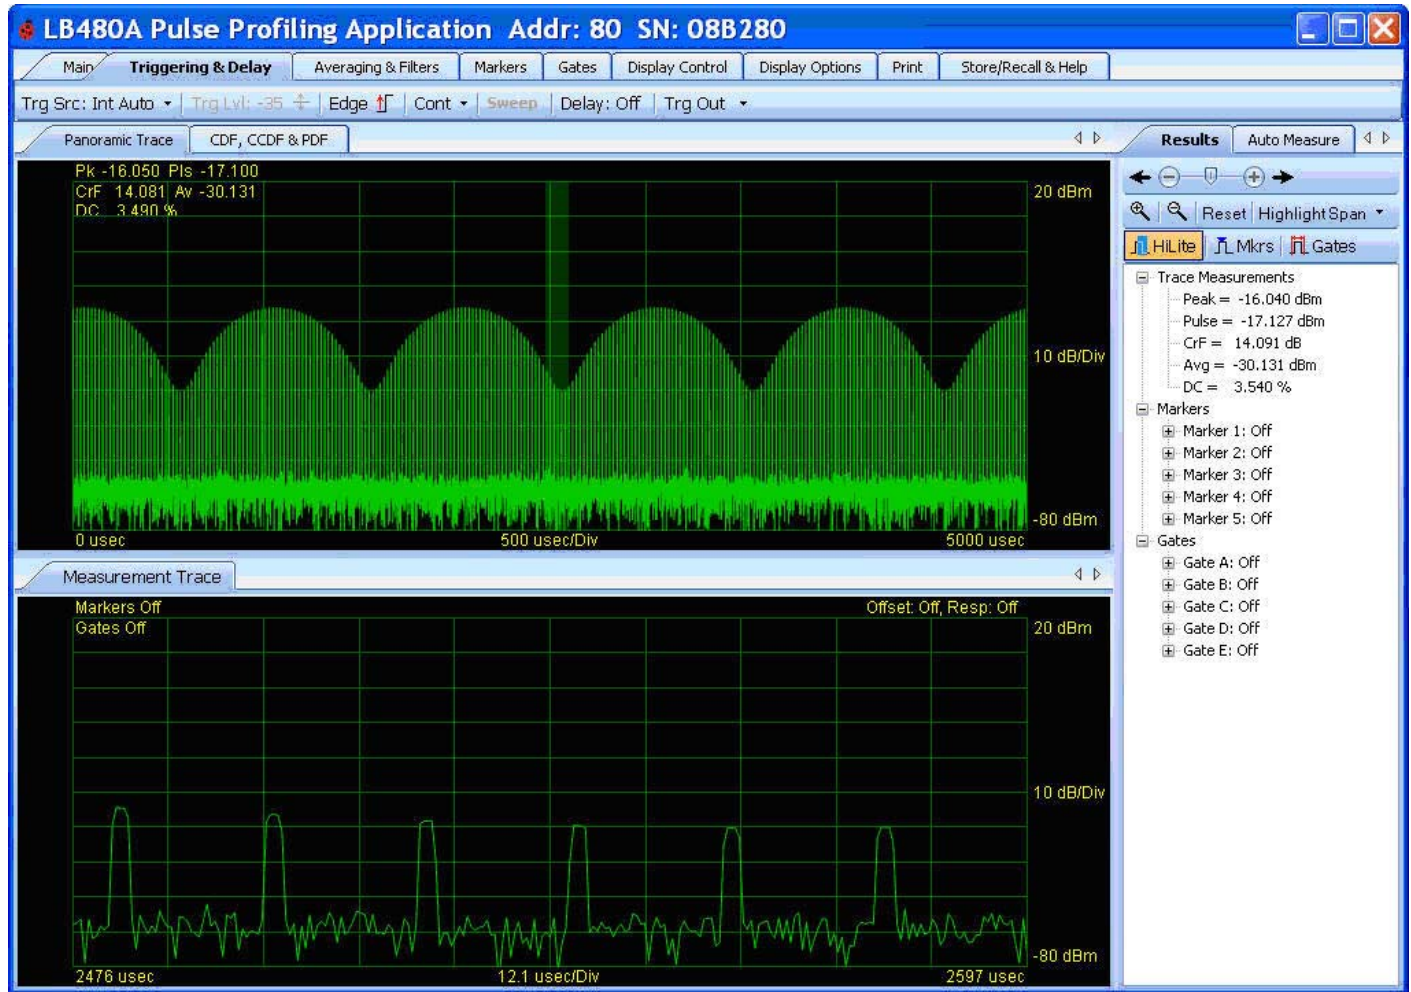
LB480A Pulse Profiling Application Addr: 80 SN: 08B280

Main | Triggering & Delay | Averaging & Filters | Markers | Gates | Display Control | Display Options | Print | Store/Recall & Help

Trg Src: Int Auto | Trg Lvl: -35 | Edge | Cont | Sweep | Delay: Off | Trg Out

Panoramic Trace | CDF, CCDF & PDF

Pk -16.050 Pls -17.100
CrF 14.081 Av -30.131
DC 3.490 %

20 dBm
10 dB/Div
-80 dBm
0 usec
500 usec/Div
5000 usec

Measurement Trace

Markers Off
Gates Off
Offset: Off, Resp: Off
20 dBm
10 dB/Div
-80 dBm
2476 usec
12.1 usec/Div
2597 usec

Results | Auto Measure

Reset | Highlight Span
HiLite | Mkrs | Gates

Trace Measurements
Peak = -16.040 dBm
Pulse = -17.127 dBm
CrF = 14.091 dB
Avg = -30.131 dBm
DC = 3.540 %
Markers
Marker 1: Off
Marker 2: Off
Marker 3: Off
Marker 4: Off
Marker 5: Off
Gates
Gate A: Off
Gate B: Off
Gate C: Off
Gate D: Off
Gate E: Off